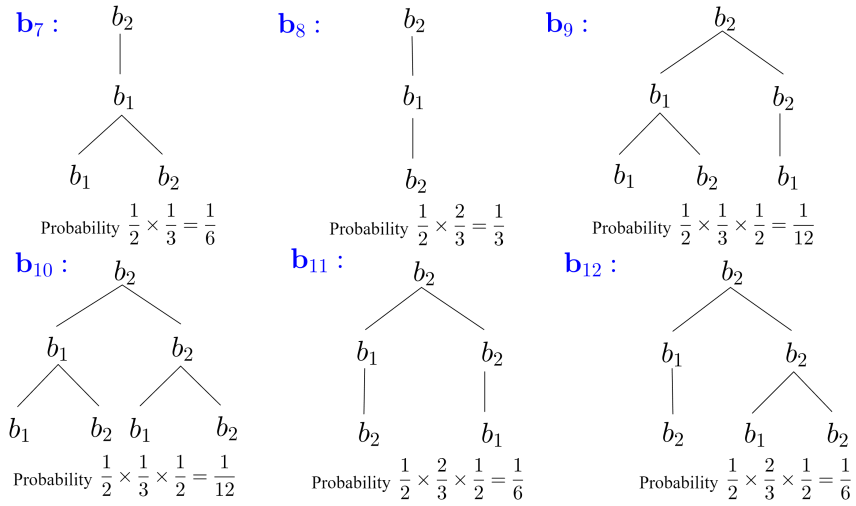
$\mathbf{b}_7$ :

$b_2$

$b_1$

$b_1$ $b_2$

Probability $\frac{1}{2}\times\frac{1}{3}=\frac{1}{6}$

$\mathbf{b}_8$ :

$b_2$

$b_1$

$b_2$

Probability $\frac{1}{2}\times\frac{2}{3}=\frac{1}{3}$

$\mathbf{b}_9$ :

$b_2$

$b_1$ $b_2$

$b_1$ $b_2$ $b_1$

Probability $\frac{1}{2}\times\frac{1}{3}\times\frac{1}{2}=\frac{1}{12}$

$\mathbf{b}_{10}$ :

$b_2$

$b_1$ $b_2$

$b_1$ $b_2$ $b_1$ $b_2$

Probability $\frac{1}{2}\times\frac{1}{3}\times\frac{1}{2}=\frac{1}{12}$

$\mathbf{b}_{11}$ :

$b_2$

$b_1$ $b_2$

$b_2$ $b_1$

Probability $\frac{1}{2}\times\frac{2}{3}\times\frac{1}{2}=\frac{1}{6}$

$\mathbf{b}_{12}$ :

$b_2$

$b_1$ $b_2$

$b_2$ $b_1$ $b_2$

Probability $\frac{1}{2}\times\frac{2}{3}\times\frac{1}{2}=\frac{1}{6}$